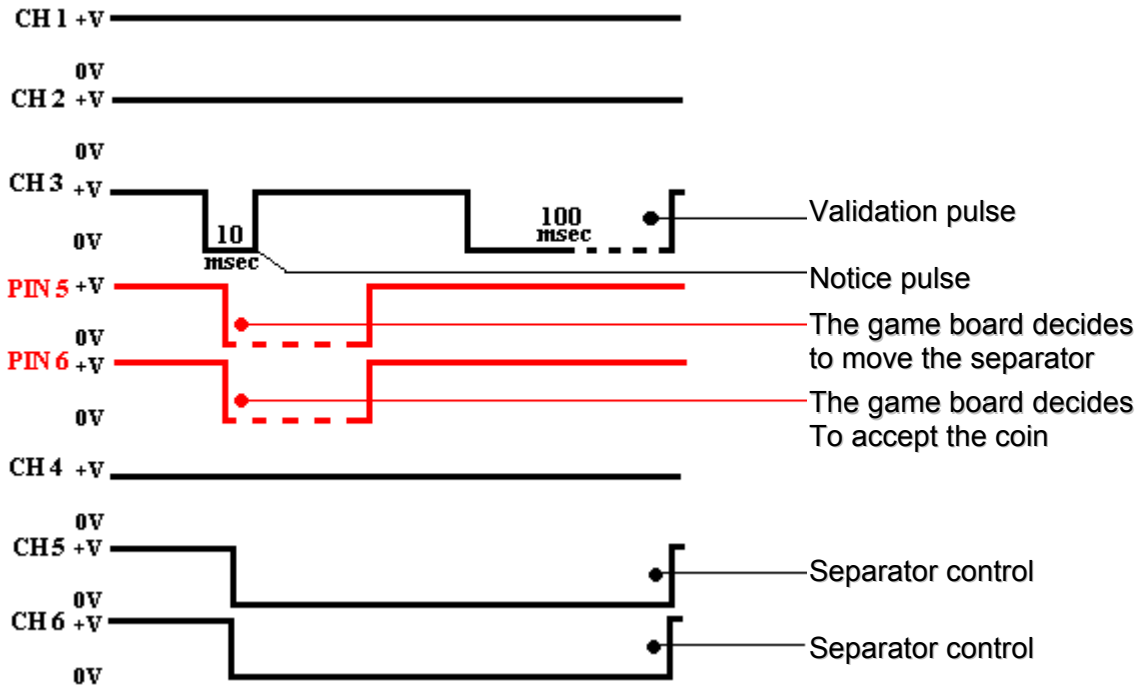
CH 1 +V

0V
CH 2 +V

0V
CH 3 +V

0V

10
msec

100
msec

Validation pulse

Notice pulse

PIN 5 +V

0V

The game board decides to move the separator

PIN 6 +V

0V

The game board decides To accept the coin

CH 4 +V

0V
CH5 +V

0V

Separator control

CH 6 +V

0V

Separator control